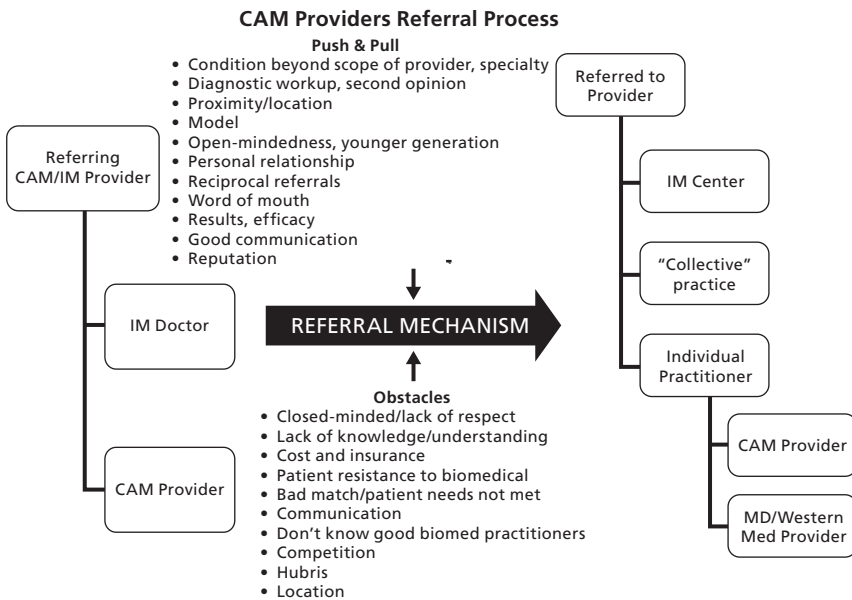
CAM Providers Referral Process

Push & Pull
• Condition beyond scope of provider, specialty
• Diagnostic workup, second opinion
• Proximity/location
• Model
• Open-mindedness, younger generation
• Personal relationship
• Reciprocal referrals
• Word of mouth
• Results, efficacy
• Good communication
• Reputation

Referring CAM/IM Provider

IM Doctor

CAM Provider

REFERRAL MECHANISM

Obstacles
• Closed-minded/lack of respect
• Lack of knowledge/understanding
• Cost and insurance
• Patient resistance to biomedical
• Bad match/patient needs not met
• Communication
• Don't know good biomed practitioners
• Competition
• Hubris
• Location

Referred to Provider

IM Center

"Collective" practice

Individual Practitioner

CAM Provider

MD/Western Med Provider